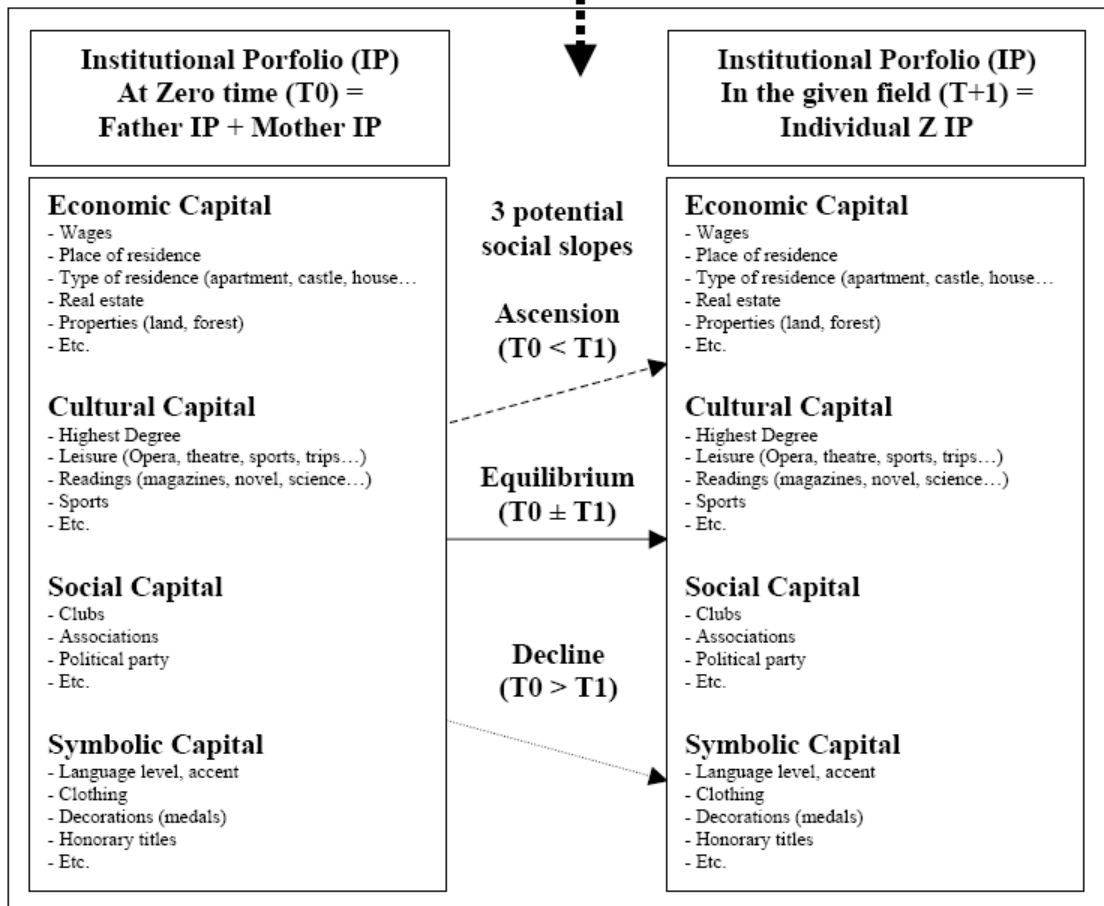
Institutional Porfolio (IP)
At Zero time (T0) =
Father IP + Mother IP

Economic Capital
- Wages
- Place of residence
- Type of residence (apartment, castle, house…
- Real estate
- Properties (land, forest)
- Etc.

Cultural Capital
- Highest Degree
- Leisure (Opera, theatre, sports, trips…)
- Readings (magazines, novel, science…)
- Sports
- Etc.

Social Capital
- Clubs
- Associations
- Political party
- Etc.

Symbolic Capital
- Language level, accent
- Clothing
- Decorations (medals)
- Honorary titles
- Etc.

3 potential social slopes

Ascension (T0 < T1)

Equilibrium (T0 ± T1)

Decline (T0 > T1)

Institutional Porfolio (IP)
In the given field (T+1) =
Individual Z IP

Economic Capital
- Wages
- Place of residence
- Type of residence (apartment, castle, house…
- Real estate
- Properties (land, forest)
- Etc.

Cultural Capital
- Highest Degree
- Leisure (Opera, theatre, sports, trips…)
- Readings (magazines, novel, science…)
- Sports
- Etc.

Social Capital
- Clubs
- Associations
- Political party
- Etc.

Symbolic Capital
- Language level, accent
- Clothing
- Decorations (medals)
- Honorary titles
- Etc.